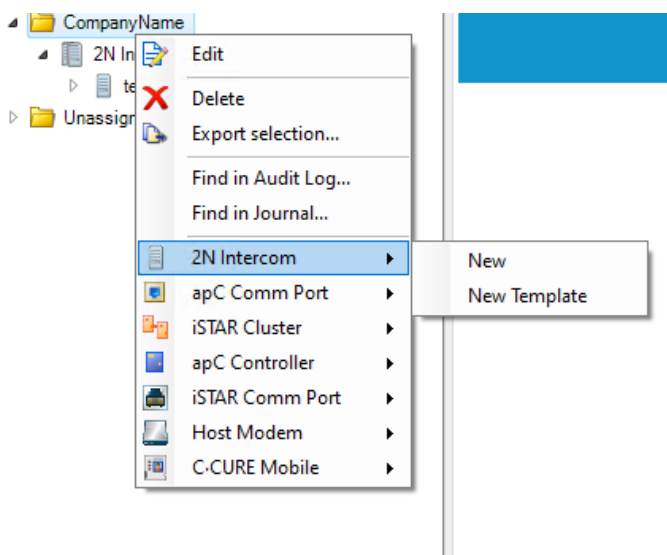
CompanyName
2N In
te
Unassign
Edit
Delete
Export selection...
Find in Audit Log...
Find in Journal...
2N Intercom
apC Comm Port
iSTAR Cluster
apC Controller
iSTAR Comm Port
Host Modem
C·CURE Mobile
New
New Template